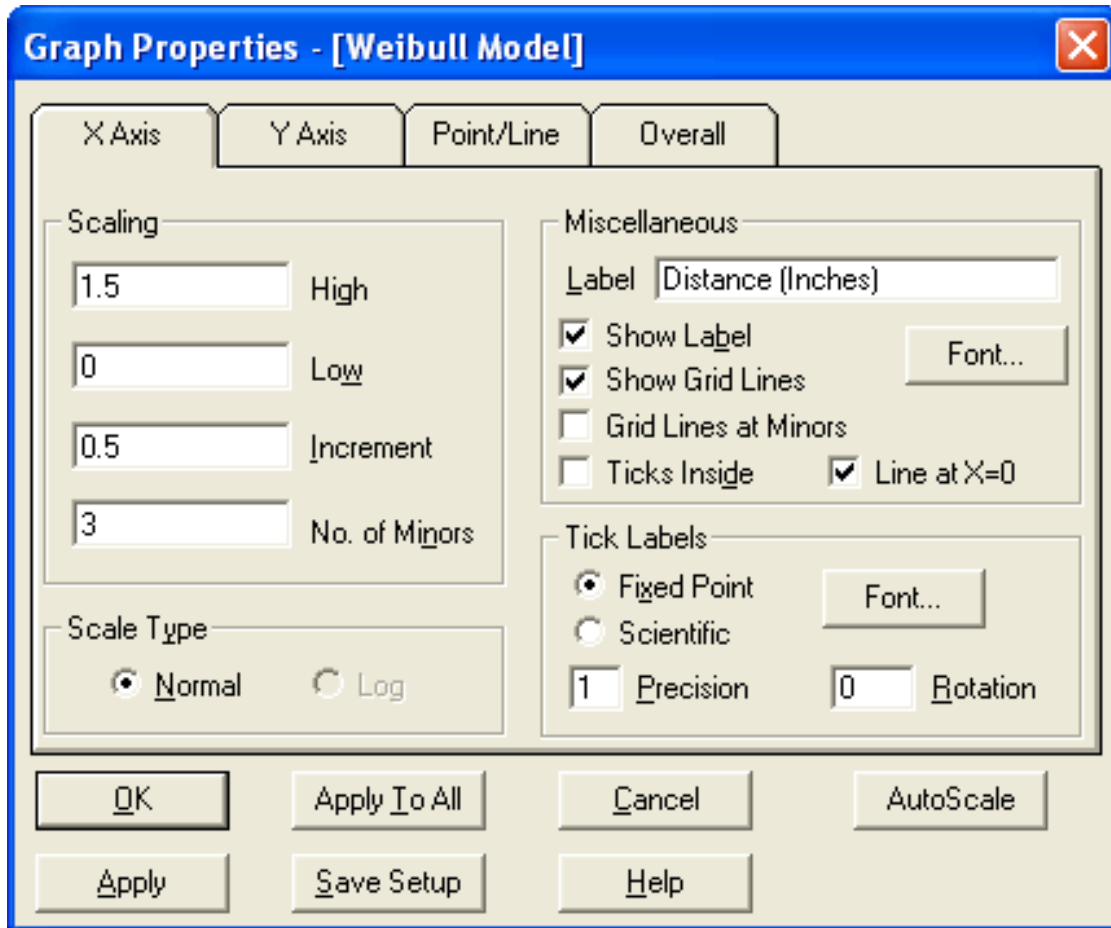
Graph Properties - [Weibull Model]

X Axis
Y Axis
Point/Line
Overall

Scaling
1.5 High
0 Low
0.5 Increment
3 No. of Minors

Scale Type
Normal
Log

Miscellaneous
Label Distance (Inches)
Show Label
Show Grid Lines
Grid Lines at Minors
Ticks Inside
Line at X=0
Font...

Tick Labels
Fixed Point
Scientific
Font...
1 Precision
0 Rotation

OK
Apply To All
Cancel
AutoScale
Apply
Save Setup
Help